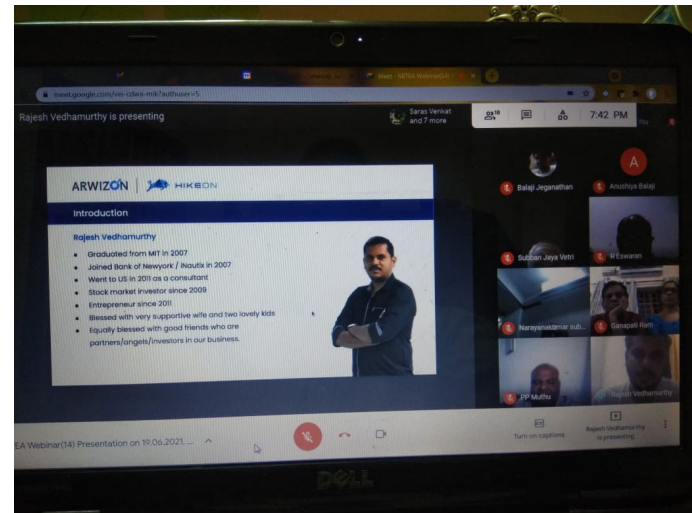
meet.google.com/vei-cdwa-mik?authuser=5

Meet - MESA Webinar(14)

Rajesh Vedhamurthy is presenting

Saras Venkat and 7 more

7:42 PM

ARWIZON | HIKEON

Introduction

Rajesh Vedhamurthy

- Graduated from MIT in 2007
- Joined Bank of Newyork / iNautix in 2007
- Went to US in 2011 as a consultant
- Stock market investor since 2009
- Entrepreneur since 2011
- Blessed with very supportive wife and two lovely kids
- Equally blessed with good friends who are partners/angels/investors in our business.

Balaji Jeganathan

A

Anushiya Balaji

Subban Jeya Vetri

R Eswaran

Narayanakumar sub...

Ganapati Ram

PP Muthu

Rajesh Vedhamurthy

EA Webinar(14) Presentation on 19.06.2021....

Turn on captions

Rajesh Vedhamurthy is presenting

DELL